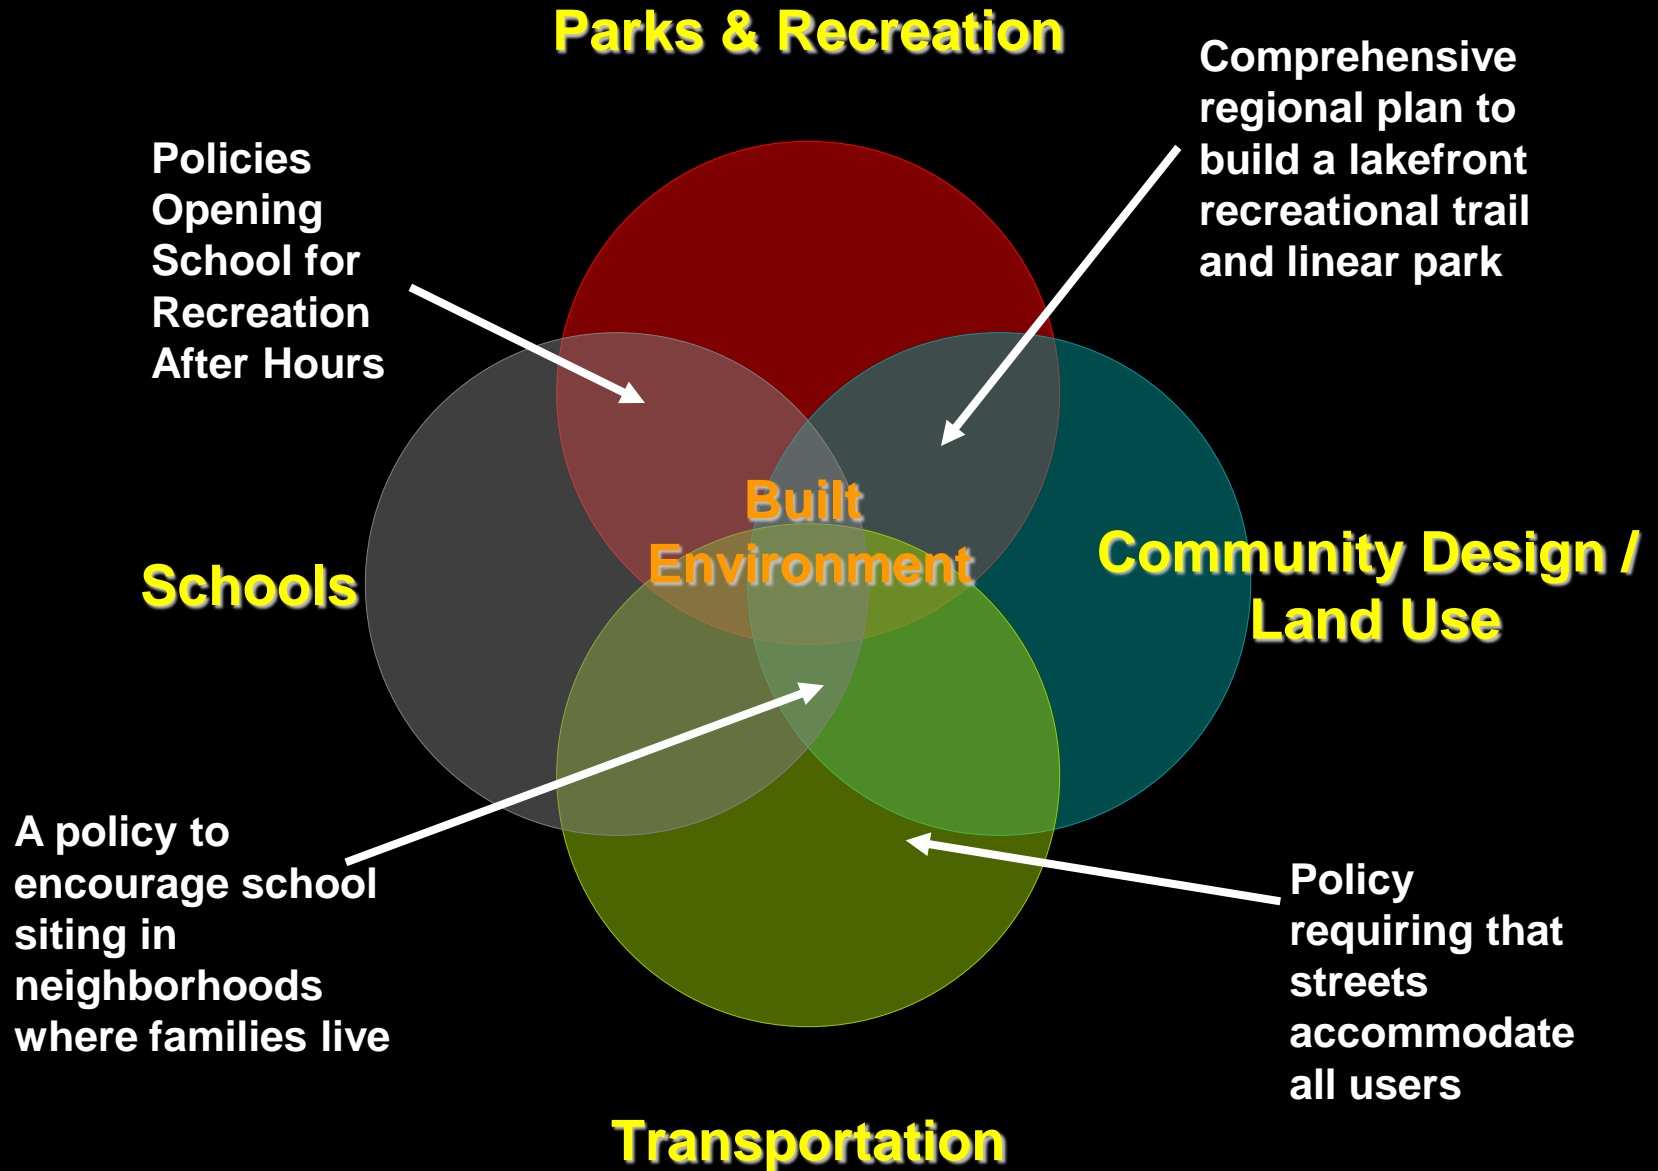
Parks & Recreation

Comprehensive regional plan to build a lakefront recreational trail and linear park

Policies Opening School for Recreation After Hours

Built Environment

Schools

Community Design / Land Use

A policy to encourage school siting in neighborhoods where families live

Policy requiring that streets accommodate all users

Transportation